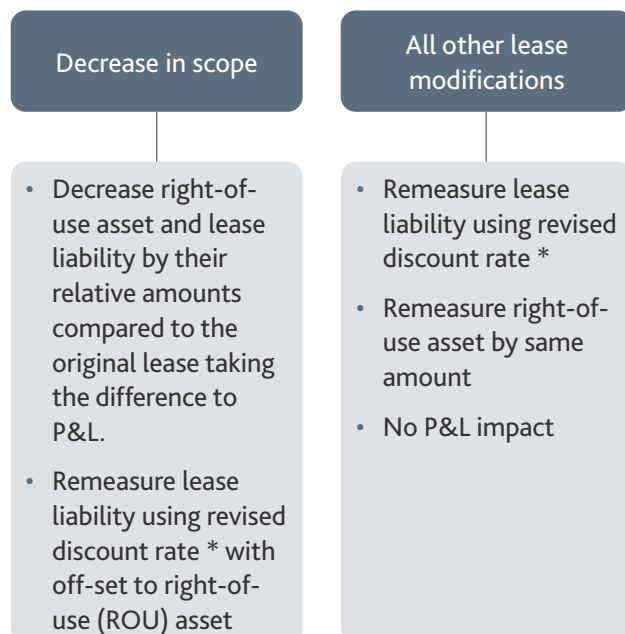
Decrease in scope

- Decrease right-of-use asset and lease liability by their relative amounts compared to the original lease taking the difference to P&L.
- Remeasure lease liability using revised discount rate * with off-set to right-of-use (ROU) asset

All other lease modifications

- Remeasure lease liability using revised discount rate *
- Remeasure right-of-use asset by same amount
- No P&L impact